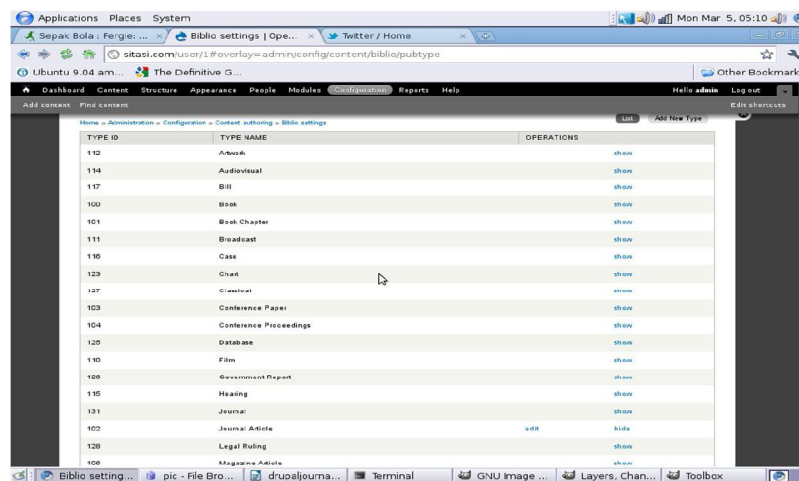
Applications Places System

Mon Mar 5, 05:10

Sepak Bola : Fergie: ... × Biblio settings | Ope... × Twitter / Home ×

sitasi.com/user/1#overlay=admin/config/content/biblio/pubtype

Ubuntu 9.04 am... The Definitive G... Other Bookmark

Dashboard Content Structure Appearance People Modules Configuration Reports Help Hello admin Log out

Add content Find content Edit shortcuts

Home » Administration » Configuration » Content authoring » Biblio settings

List Add New Type

| TYPE ID | TYPE NAME | OPERATIONS | |
|---|---|---|---|
| 112 | Artwork | | show |
| 114 | Audiovisual | | show |
| 117 | Bill | | show |
| 100 | Book | | show |
| 101 | Book Chapter | | show |
| 111 | Broadcast | | show |
| 116 | Case | | show |
| 123 | Chart | | show |
| 127 | Classical | | show |
| 103 | Conference Paper | | show |
| 104 | Conference Proceedings | | show |
| 125 | Database | | show |
| 110 | Film | | show |
| 126 | Government Report | | show |
| 115 | Hearing | | show |
| 131 | Journal | | show |
| 102 | Journal Article | edit | hide |
| 128 | Legal Ruling | | show |
| 106 | Magazine Article | | show |

Biblio setting... pic - File Bro... drupaljourna... Terminal GNU Image ... Layers, Chan... Toolbox